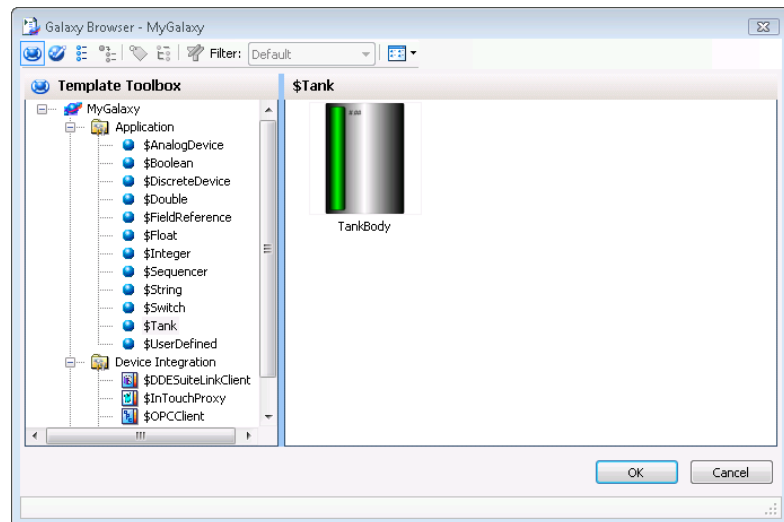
Galaxy Browser - MyGalaxy

Filter: Default

Template Toolbox

MyGalaxy
Application
$AnalogDevice
$Boolean
$DiscreteDevice
$Double
$FieldReference
$Float
$Integer
$Sequencer
$String
$Switch
$Tank
$UserDefined
Device Integration
$DDESuiteLinkClient
$InTouchProxy
$OPCClient

$Tank

TankBody

OK
Cancel